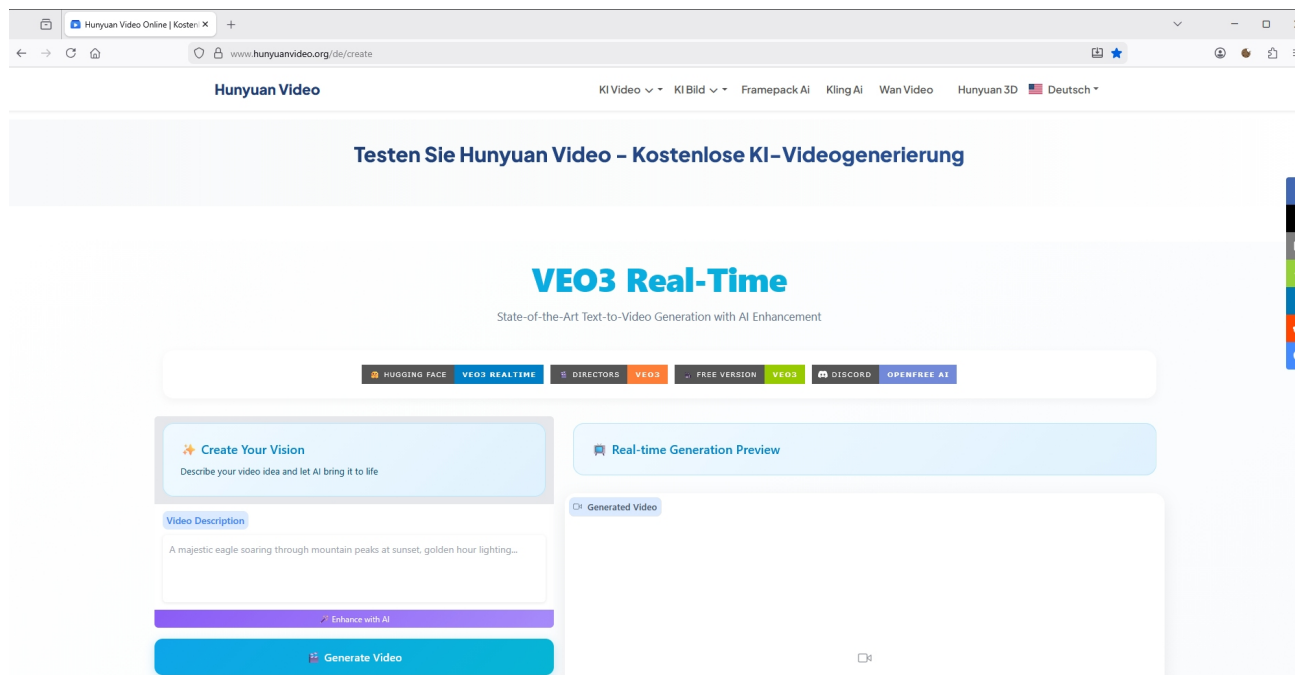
Hunyuan Video Online | Kosten ×

www.hunyuanvideo.org/de/create

Hunyuan Video

KI Video ∨ · KI Bild ∨ · Framepack Ai Kling Ai Wan Video Hunyuan 3D Deutsch

Testen Sie Hunyuan Video – Kostenlose KI-Videogenerierung

VEO3 Real-Time

State-of-the-Art Text-to-Video Generation with AI Enhancement

HUGGING FACE VEO3 REALTIME DIRECTORS VEO3 FREE VERSION VEO3 DISCORD OPENFREE AI

Create Your Vision

Describe your video idea and let AI bring it to life

Video Description

A majestic eagle soaring through mountain peaks at sunset, golden hour lighting...

Enhance with AI

Generate Video

Real-time Generation Preview

Generated Video